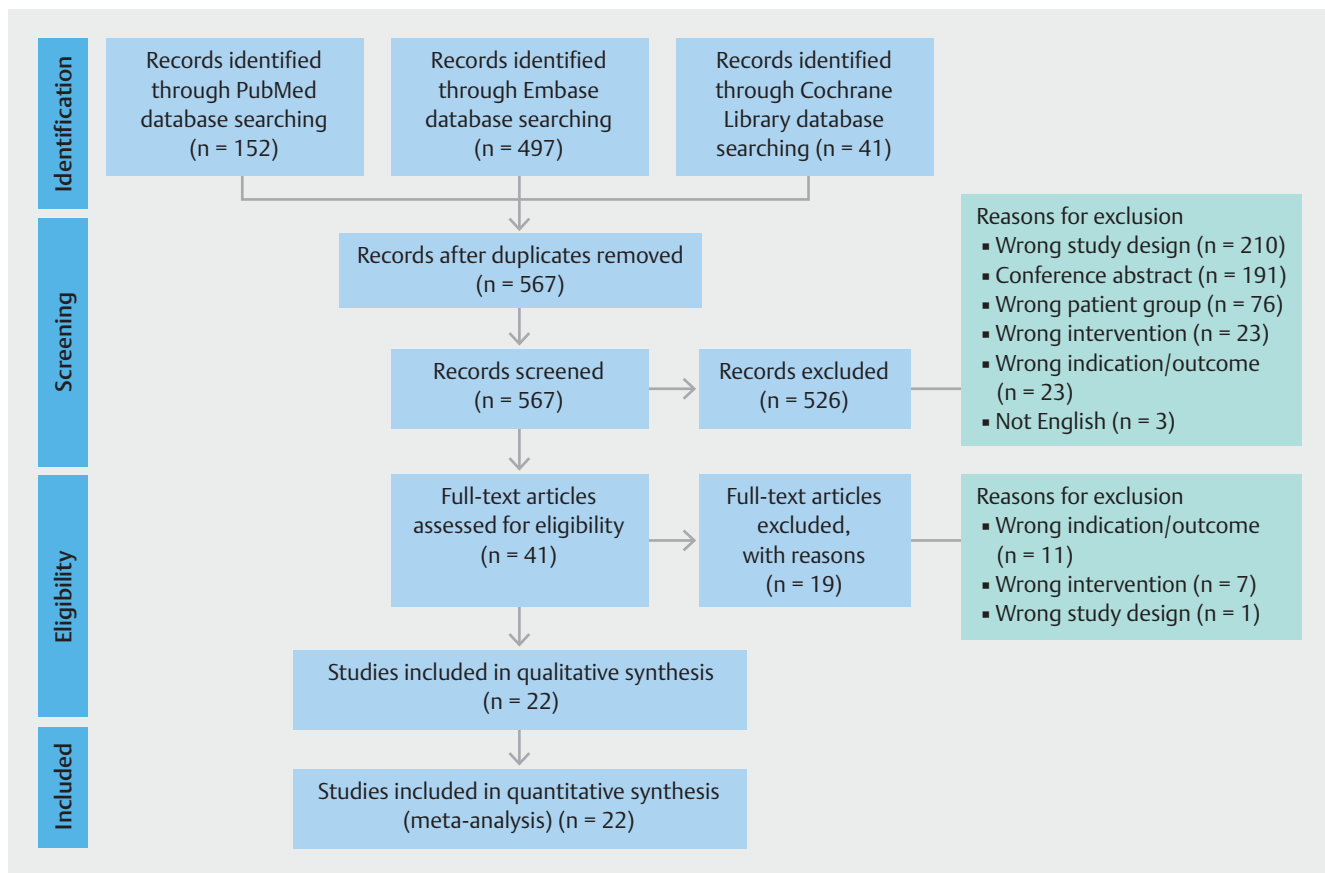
Identification

Records identified through PubMed database searching (n = 152)

Records identified through Embase database searching (n = 497)

Records identified through Cochrane Library database searching (n = 41)

Screening

Records after duplicates removed (n = 567)

Reasons for exclusion
▪ Wrong study design (n = 210)
▪ Conference abstract (n = 191)
▪ Wrong patient group (n = 76)
▪ Wrong intervention (n = 23)
▪ Wrong indication/outcome (n = 23)
▪ Not English (n = 3)

Records screened (n = 567)

Records excluded (n = 526)

Eligibility

Full-text articles assessed for eligibility (n = 41)

Full-text articles excluded, with reasons (n = 19)

Reasons for exclusion
▪ Wrong indication/outcome (n = 11)
▪ Wrong intervention (n = 7)
▪ Wrong study design (n = 1)

Studies included in qualitative synthesis (n = 22)

Included

Studies included in quantitative synthesis (meta-analysis) (n = 22)